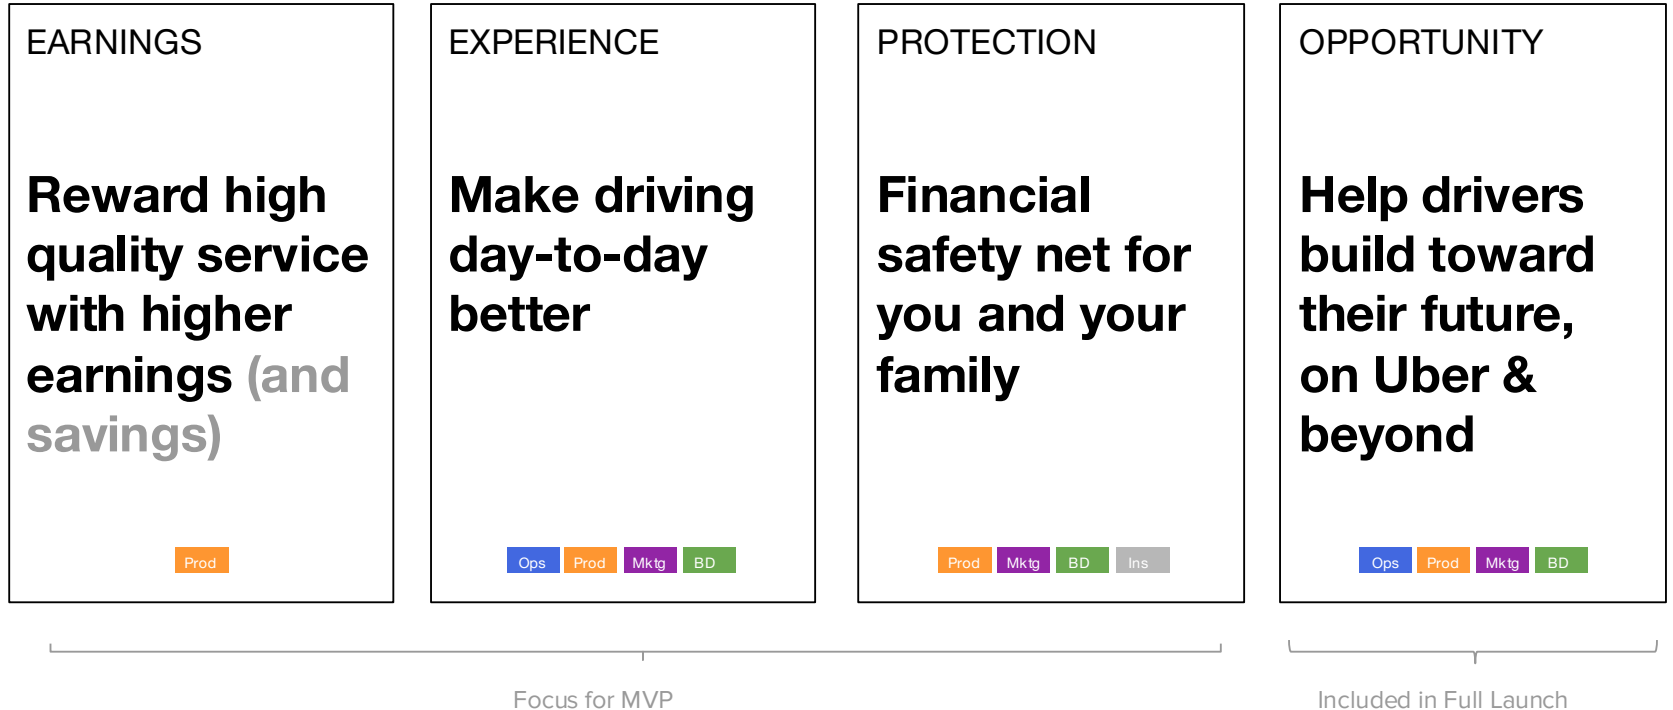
EARNINGS

Reward high quality service with higher earnings (and savings)

Prod

EXPERIENCE

Make driving day-to-day better

Ops Prod Mktg BD

PROTECTION

Financial safety net for you and your family

Prod Mktg BD Ins

OPPORTUNITY

Help drivers build toward their future, on Uber & beyond

Ops Prod Mktg BD

Focus for MVP

Included in Full Launch